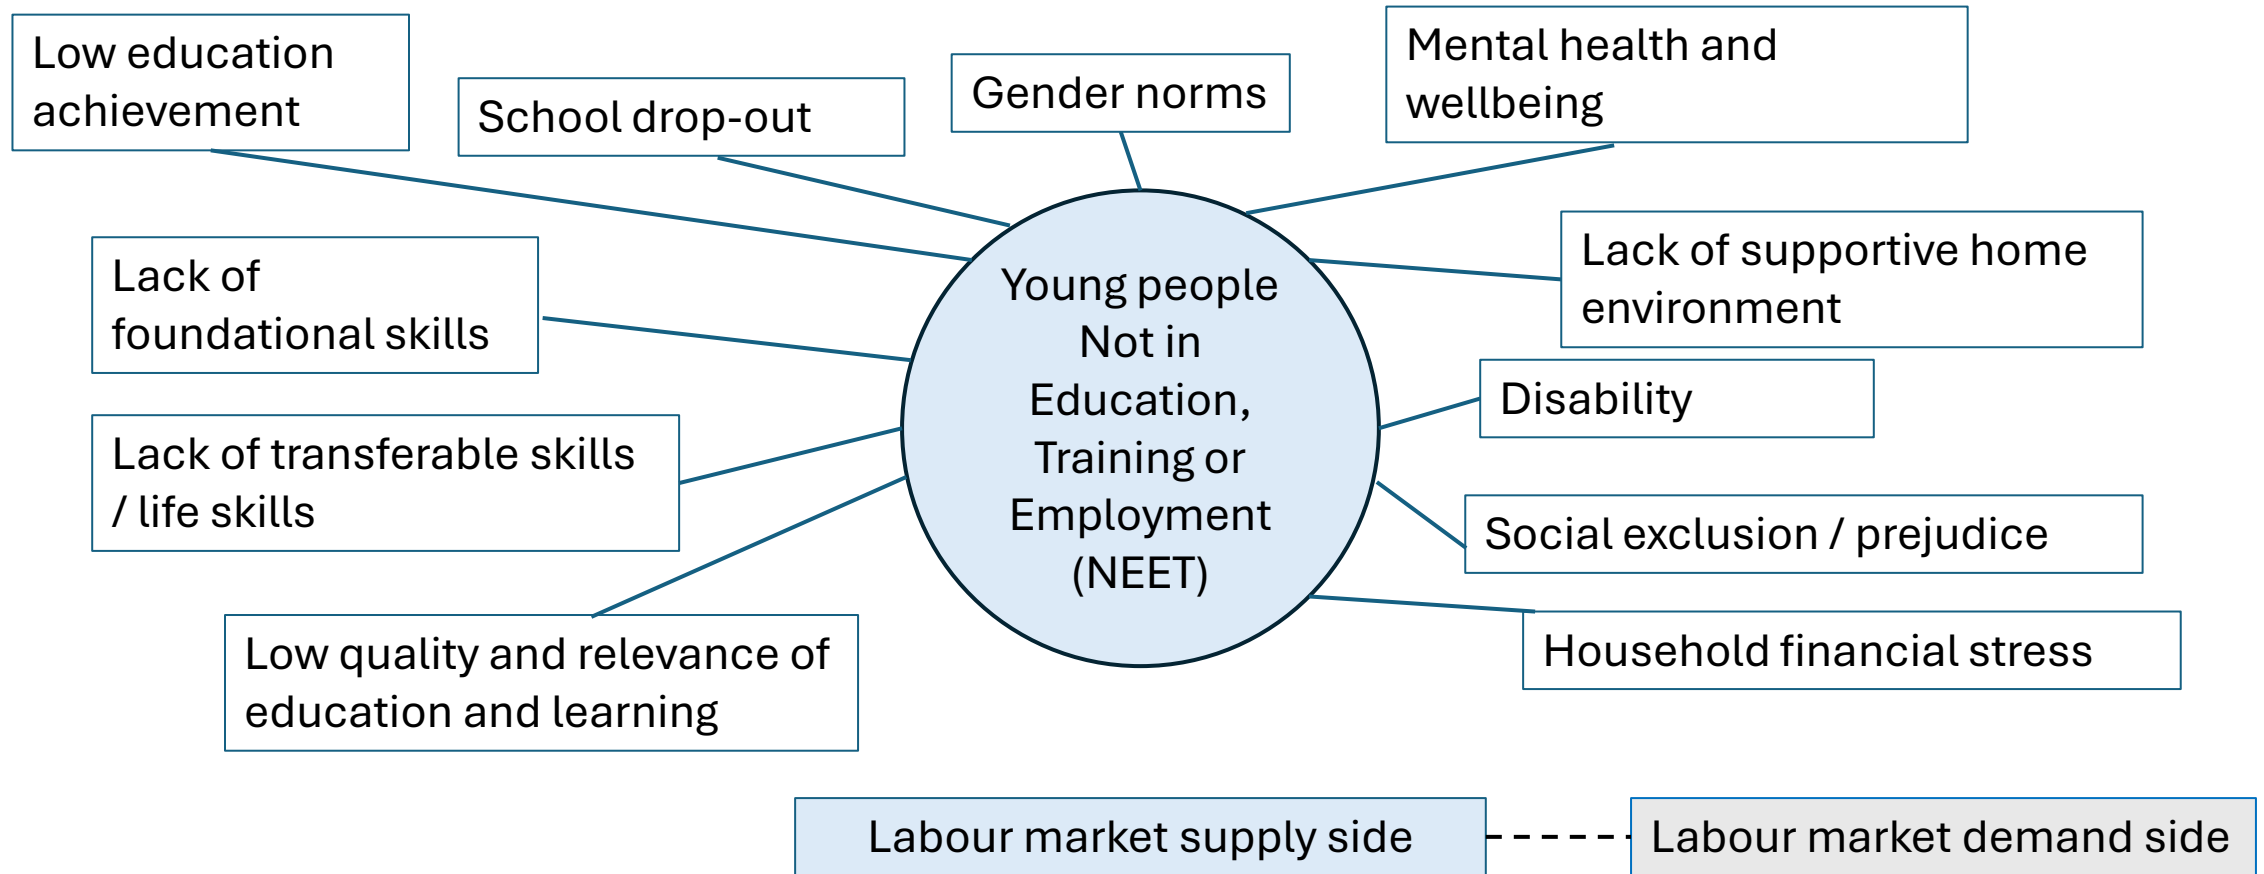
Low education achievement

School drop-out

Gender norms

Mental health and wellbeing

Lack of foundational skills

Young people Not in Education, Training or Employment (NEET)

Lack of supportive home environment

Disability

Lack of transferable skills / life skills

Social exclusion / prejudice

Household financial stress

Low quality and relevance of education and learning

Labour market supply side

Labour market demand side